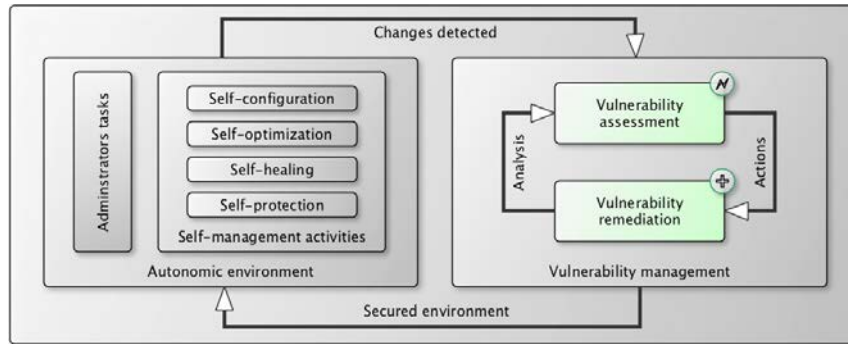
Changes detected

Adminstrators tasks

Self-configuration

Self-optimization

Self-healing

Self-protection

Self-management activities

Autonomic environment

Vulnerability assessment

Analysis

Actions

Vulnerability remediation

Vulnerability management

Secured environment